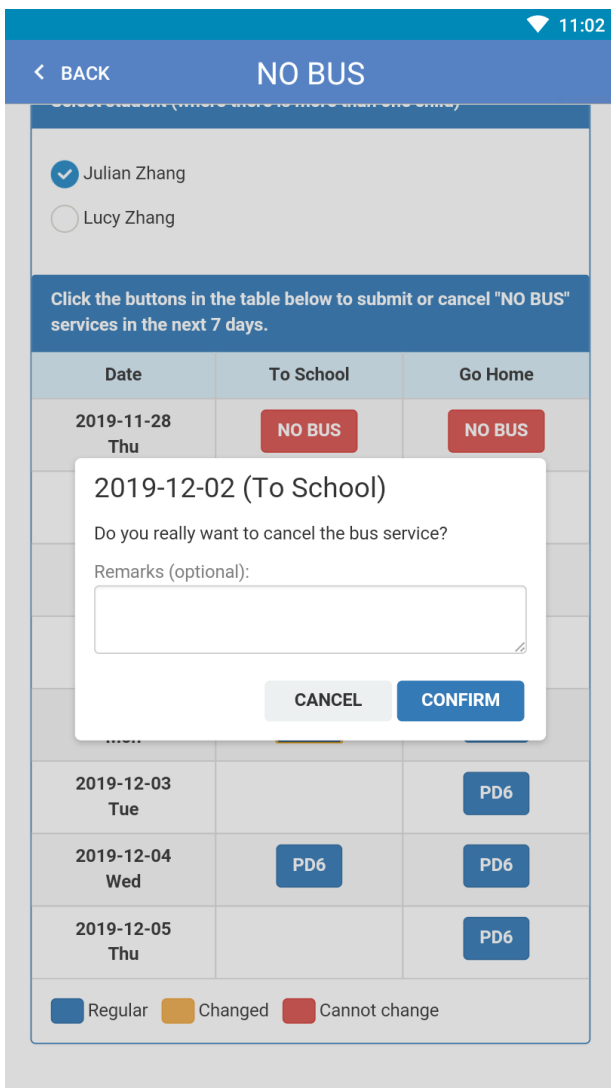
11:02

< BACK NO BUS

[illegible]

Julian Zhang

Lucy Zhang

Click the buttons in the table below to submit or cancel "NO BUS" services in the next 7 days.

| Date | To School | Go Home |
|---|---|---|
| 2019-11-28 Thu | NO BUS | NO BUS |
| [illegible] | | |
| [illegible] | | |
| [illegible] | | |
| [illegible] | | |
| 2019-12-03 Tue | | PD6 |
| 2019-12-04 Wed | PD6 | PD6 |
| 2019-12-05 Thu | | PD6 |

2019-12-02 (To School)

Do you really want to cancel the bus service?

Remarks (optional):

CANCEL CONFIRM

Regular Changed Cannot change